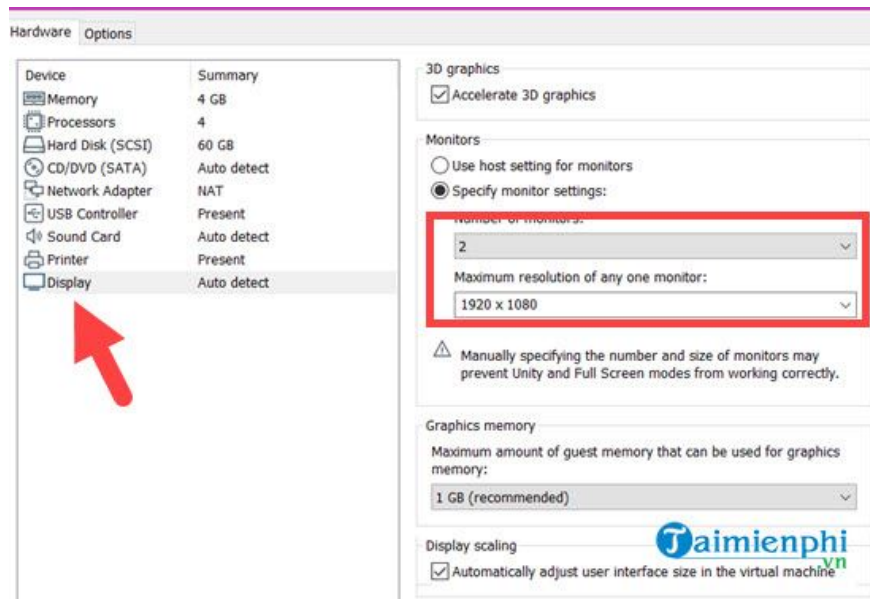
Hardware Options

| Device | Summary |
|---|---|
| Memory | 4 GB |
| Processors | 4 |
| Hard Disk (SCSI) | 60 GB |
| CD/DVD (SATA) | Auto detect |
| Network Adapter | NAT |
| USB Controller | Present |
| Sound Card | Auto detect |
| Printer | Present |
| Display | Auto detect |

3D graphics
Accelerate 3D graphics

Monitors
Use host setting for monitors
Specify monitor settings:
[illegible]
2
Maximum resolution of any one monitor:
1920 x 1080

Manually specifying the number and size of monitors may prevent Unity and Full Screen modes from working correctly.

Graphics memory
Maximum amount of guest memory that can be used for graphics memory:
1 GB (recommended)

Display scaling
Automatically adjust user interface size in the virtual machine

Taimienphi.vn